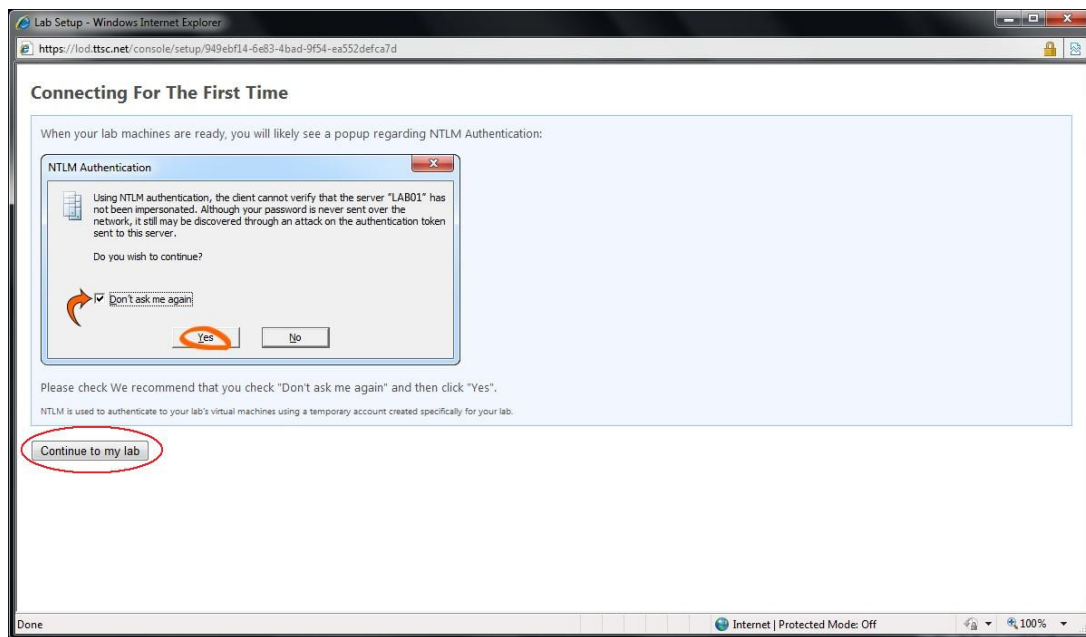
Lab Setup - Windows Internet Explorer

https://lod.ttsc.net/console/setup/949ebf14-6e83-4bad-9f54-ea552defca7d

Connecting For The First Time

When your lab machines are ready, you will likely see a popup regarding NTLM Authentication:

NTLM Authentication

Using NTLM authentication, the client cannot verify that the server "LAB01" has not been impersonated. Although your password is never sent over the network, it still may be discovered through an attack on the authentication token sent to this server.

Do you wish to continue?

Don't ask me again

Yes

No

Please check We recommend that you check "Don't ask me again" and then click "Yes".

NTLM is used to authenticate to your lab's virtual machines using a temporary account created specifically for your lab.

Continue to my lab

Done

Internet | Protected Mode: Off

100%